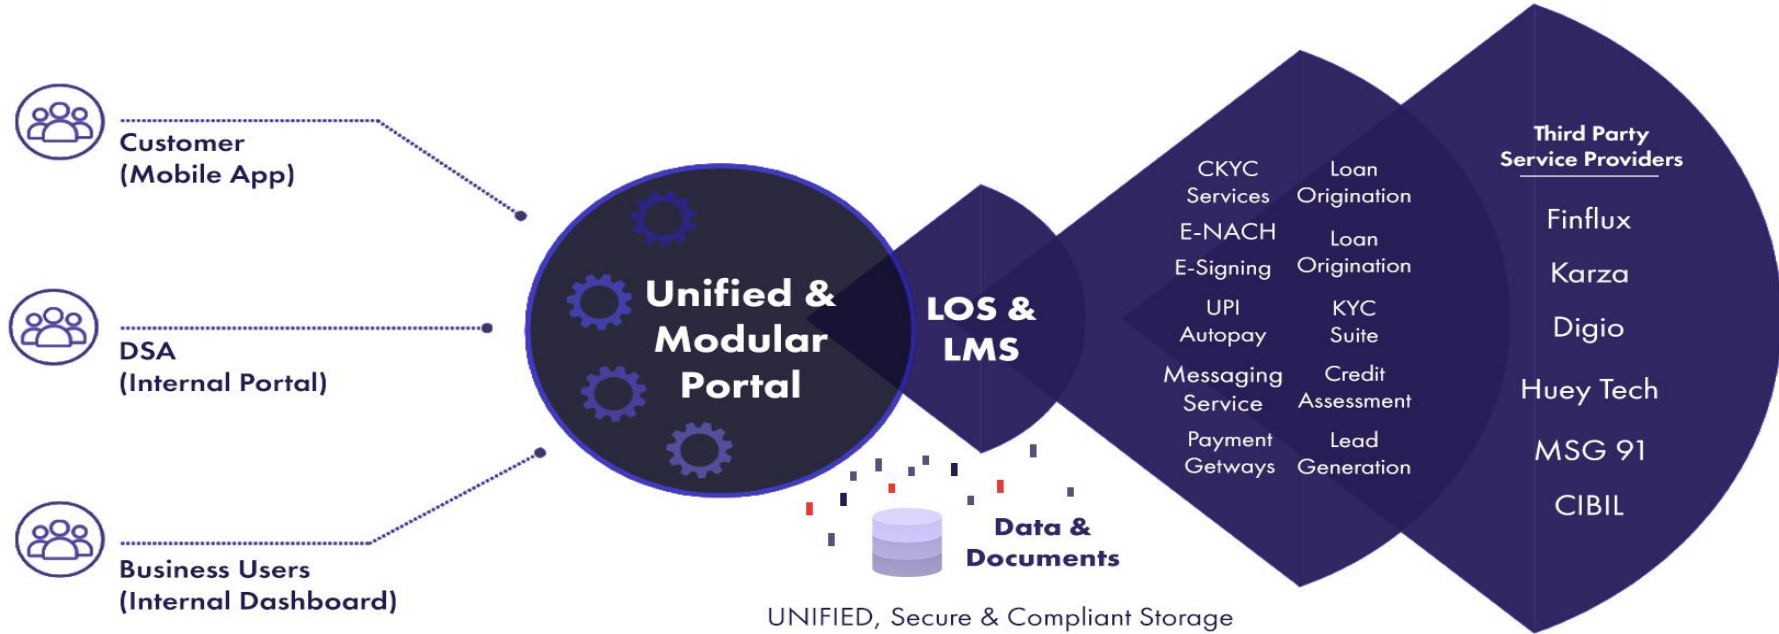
Customer
(Mobile App)

DSA
(Internal Portal)

Business Users
(Internal Dashboard)

Unified & Modular Portal

LOS & LMS

CKYC Services
E-NACH
E-Signing
UPI Autopay
Messaging Service
Payment Getways

Loan Origination
Loan Origination
KYC Suite
Credit Assessment
Lead Generation

Third Party Service Providers

Finflux
Karza
Digio
Huey Tech
MSG 91
CIBIL

Data & Documents

UNIFIED, Secure & Compliant Storage